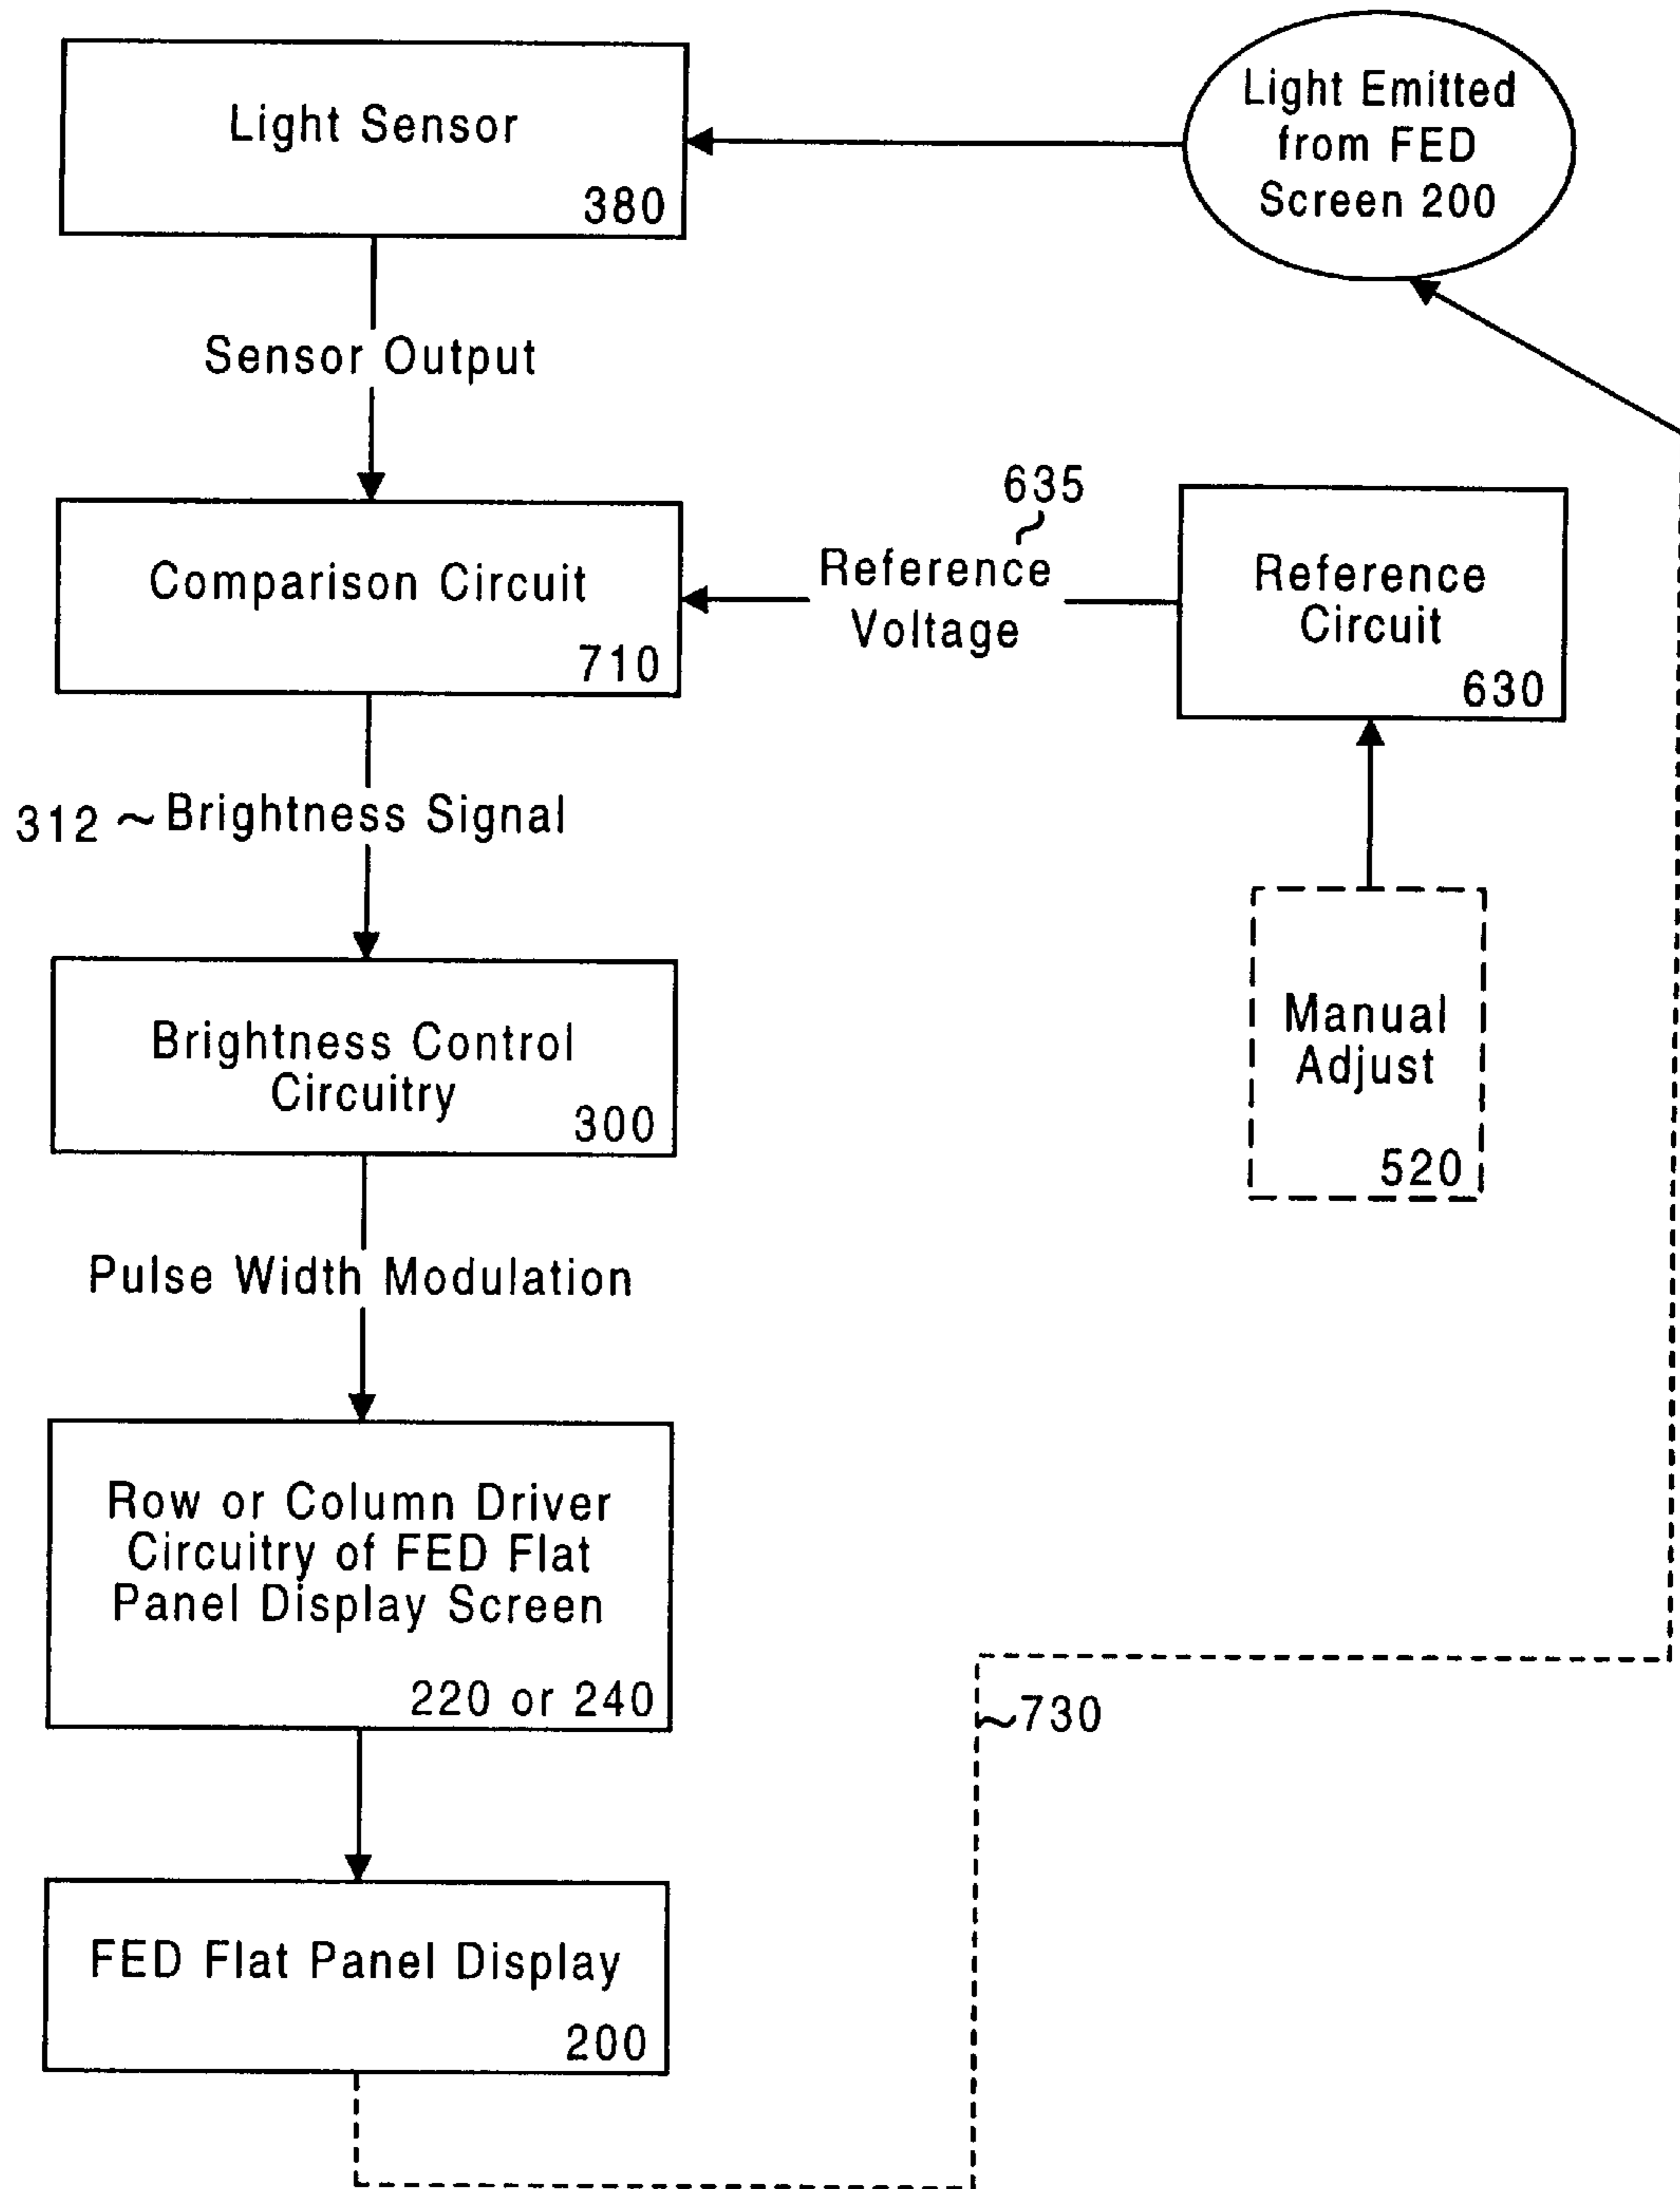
Light Sensor
380

Light Emitted from FED Screen 200

Sensor Output

Comparison Circuit
710

635
Reference Voltage

Reference Circuit
630

312 ~ Brightness Signal

Brightness Control Circuitry
300

Manual Adjust
520

Pulse Width Modulation

Row or Column Driver Circuitry of FED Flat Panel Display Screen
220 or 240

~730

FED Flat Panel Display
200